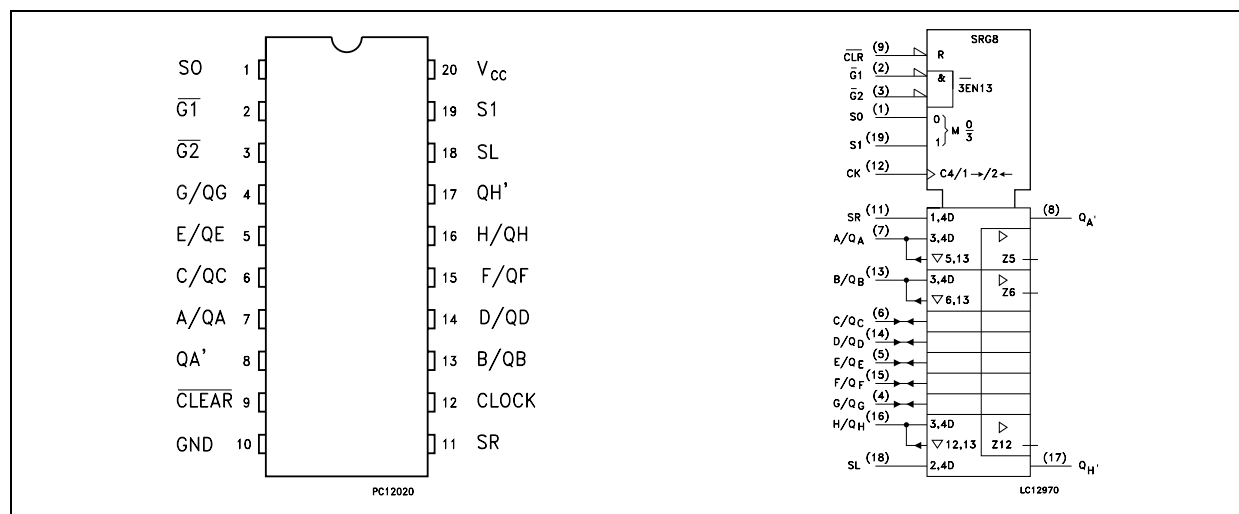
S0 1
$\overline{G1}$ 2
$\overline{G2}$ 3
G/QG 4
E/QE 5
C/QC 6
A/QA 7
QA' 8
$\overline{CLEAR}$ 9
GND 10

20 $V_{CC}$
19 S1
18 SL
17 QH'
16 H/QH
15 F/QF
14 D/QD
13 B/QB
12 CLOCK
11 SR

PC12020

SRG8
$\overline{CLR}$ (9) R
$\overline{G1}$ (2) &
$\overline{G2}$ (3) $\overline{3EN13}$
S0 (1) 0
S1 (19) 1 } M $\frac{0}{3}$
CK (12) C4/1 →/2 ←
SR (11) 1,4D
(8) $Q_{A'}$
$A/Q_A$ (7) 3,4D
▽5,13
Z5
$B/Q_B$ (13) 3,4D
▽6,13
Z6
$C/Q_C$ (6)
$D/Q_D$ (14)
$E/Q_E$ (5)
$F/Q_F$ (15)
$G/Q_G$ (4)
$H/Q_H$ (16) 3,4D
▽12,13
Z12
SL (18) 2,4D
(17) $Q_{H'}$

LC12970